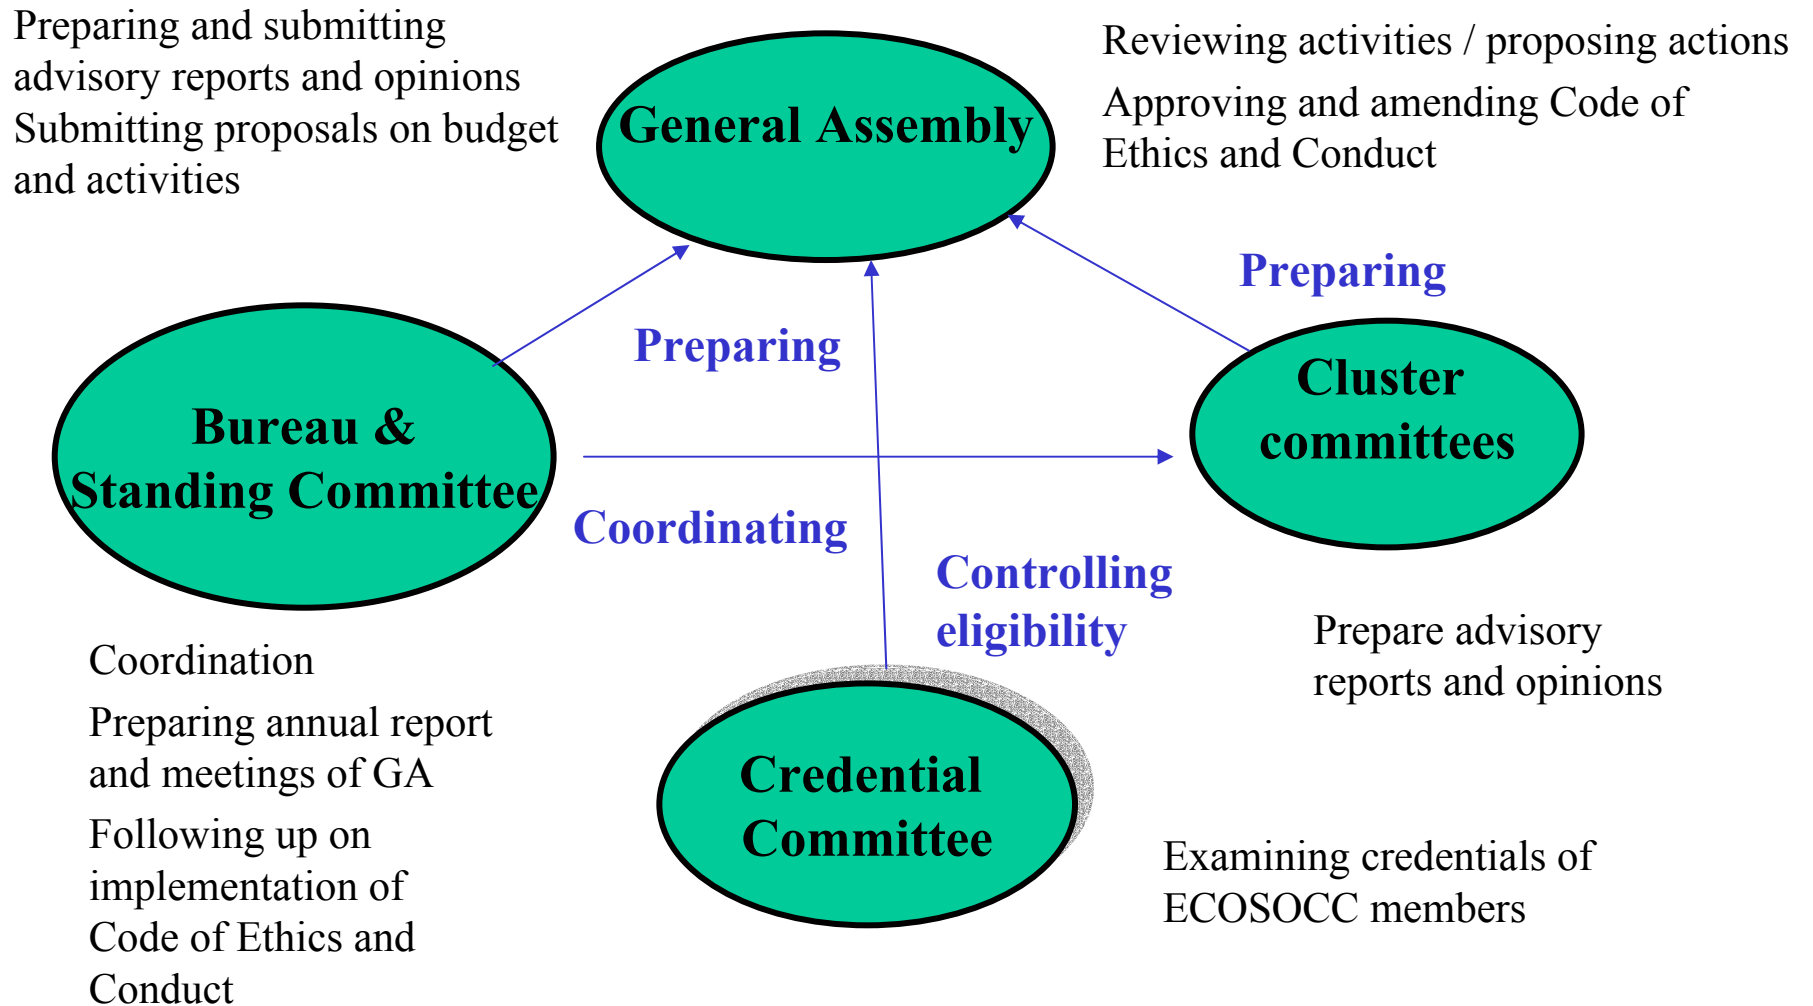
Preparing and submitting advisory reports and opinions
Submitting proposals on budget and activities

General Assembly

Reviewing activities / proposing actions
Approving and amending Code of Ethics and Conduct

Preparing

Preparing

Bureau & Standing Committee

Cluster committees

Coordinating

Controlling eligibility

Coordination
Preparing annual report and meetings of GA
Following up on implementation of Code of Ethics and Conduct

Prepare advisory reports and opinions

Credential Committee

Examining credentials of ECOSOCC members